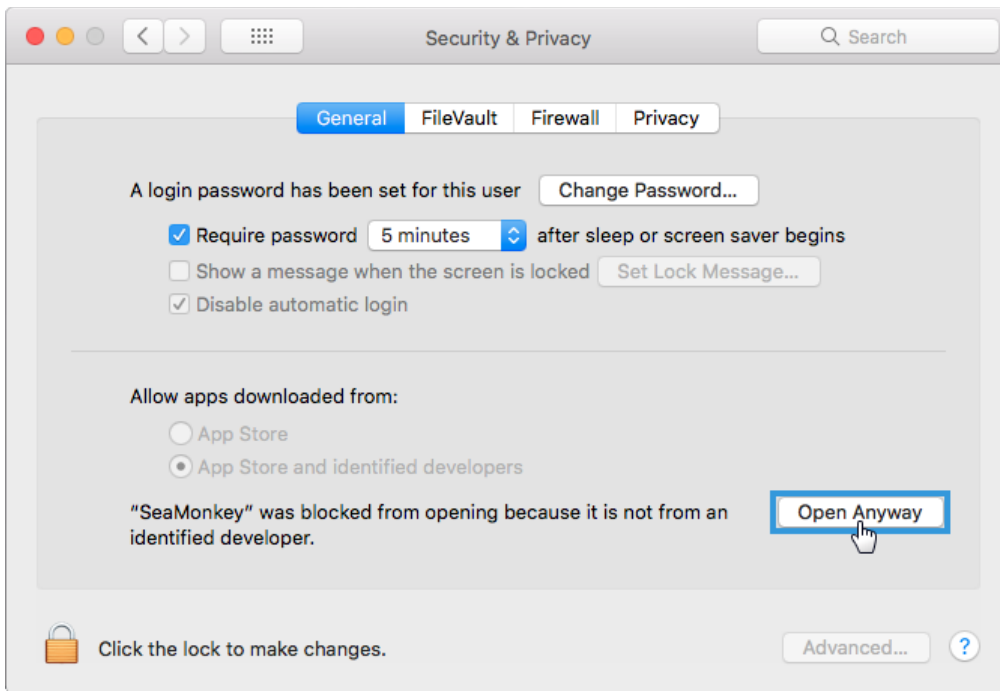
Security & Privacy

Search

General | FileVault | Firewall | Privacy

A login password has been set for this user Change Password...

Require password 5 minutes after sleep or screen saver begins

Show a message when the screen is locked Set Lock Message...

Disable automatic login

Allow apps downloaded from:

App Store

App Store and identified developers

"SeaMonkey" was blocked from opening because it is not from an identified developer.

Open Anyway

Click the lock to make changes.

Advanced...

?